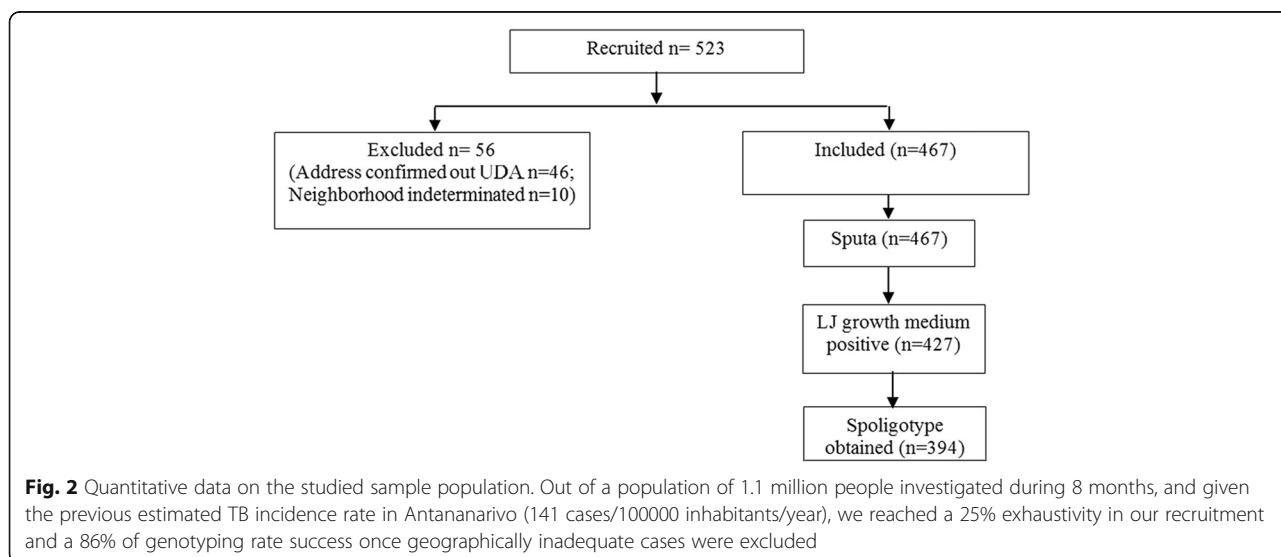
Recruited n= 523

Excluded n= 56
(Address confirmed out UDA n=46;
Neighborhood indeterminated n=10)

Included (n=467)

Sputa (n=467)

LJ growth medium positive (n=427)

Spoligotype obtained (n=394)

**Fig. 2** Quantitative data on the studied sample population. Out of a population of 1.1 million people investigated during 8 months, and given the previous estimated TB incidence rate in Antananarivo (141 cases/100000 inhabitants/year), we reached a 25% exhaustivity in our recruitment and a 86% of genotyping rate success once geographically inadequate cases were excluded